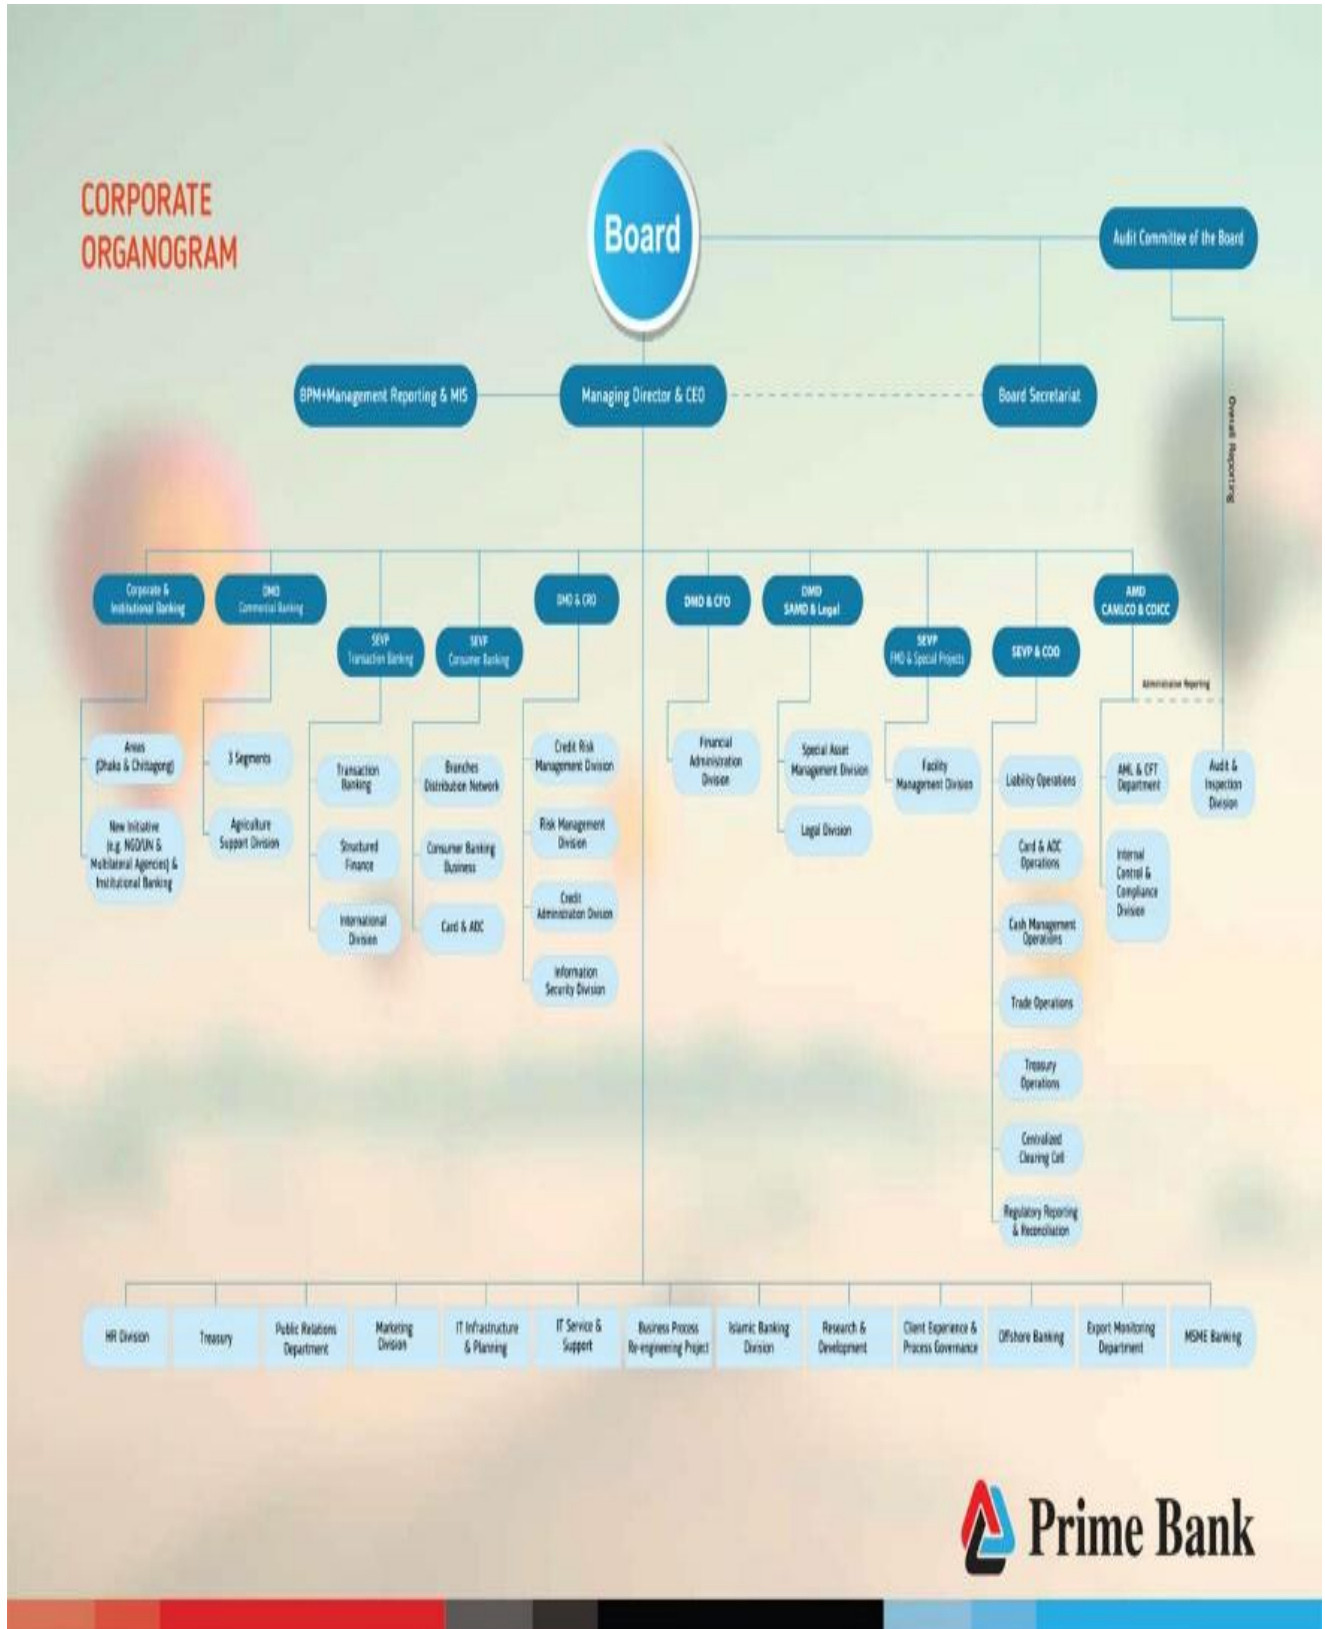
CORPORATE ORGANOGRAM

Board

Audit Committee of the Board

Overall Reporting

BPM+Management Reporting & MIS

Managing Director & CEO

Board Secretariat

Corporate & Institutional Banking

DMD Commercial Banking

SEVP Transaction Banking

SEVP Consumer Banking

DMD & CRO

DMD & CFO

DMD SAMD & Legal

SEVP FMD & Special Projects

SEVP & COO

AMD CAMLCO & COICC

Administrative Reporting

Areas (Dhaka & Chittagong)

New Initiative (e.g. NGO/UN & Multilateral Agencies) & Institutional Banking

3 Segments

Agriculture Support Division

Transaction Banking

Structured Finance

International Division

Branches Distribution Network

Consumer Banking Business

Card & ADC

Credit Risk Management Division

Risk Management Division

Credit Administration Division

Information Security Division

Financial Administration Division

Special Asset Management Division

Legal Division

Facility Management Division

Liability Operations

Card & ADC Operations

Cash Management Operations

Trade Operations

Treasury Operations

Centralized Clearing Cell

Regulatory Reporting & Reconciliation

AML & CFT Department

Internal Control & Compliance Division

Audit & Inspection Division

HR Division

Treasury

Public Relations Department

Marketing Division

IT Infrastructure & Planning

IT Service & Support

Business Process Re-engineering Project

Islamic Banking Division

Research & Development

Client Experience & Process Governance

Offshore Banking

Export Monitoring Department

MSME Banking

Prime Bank